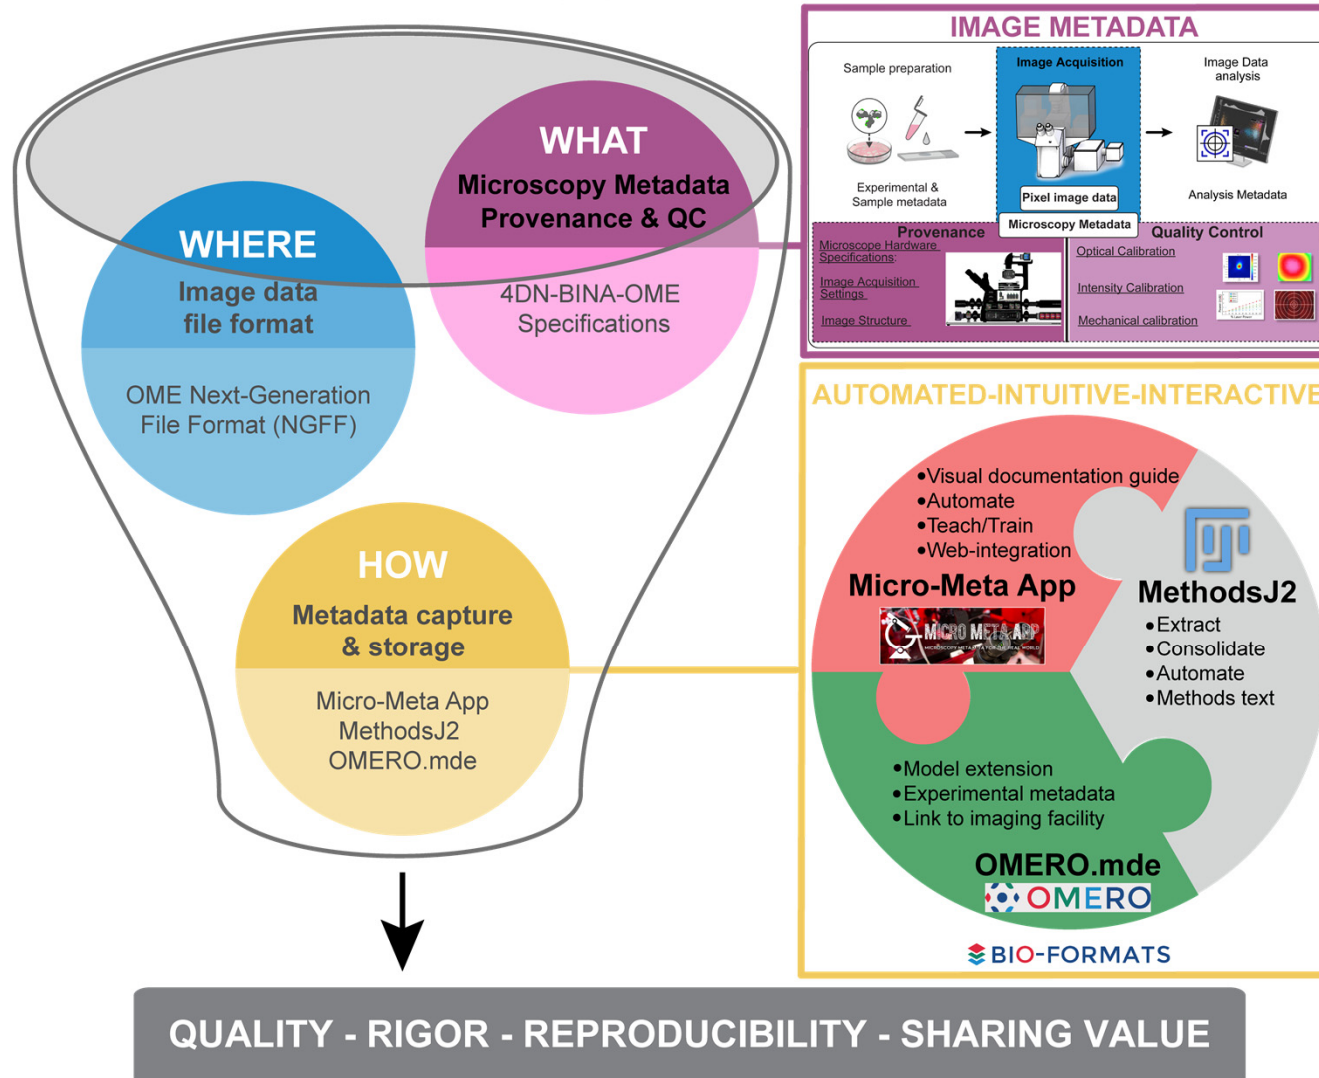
WHAT
Microscopy Metadata
Provenance & QC

4DN-BINA-OME
Specifications

WHERE
Image data
file format

OME Next-Generation
File Format (NGFF)

HOW
Metadata capture
& storage

Micro-Meta App
MethodsJ2
OMERO.mde

IMAGE METADATA

Sample preparation

Experimental &
Sample metadata

Image Acquisition

Pixel image data

Microscopy Metadata

Image Data
analysis

Analysis Metadata

Provenance

Microscope Hardware Specifications

Image Acquisition Settings

Image Structure

Quality Control

Optical Calibration

Intensity Calibration

Mechanical calibration

AUTOMATED-INTUITIVE-INTERACTIVE

•Visual documentation guide
•Automate
•Teach/Train
•Web-integration

Micro-Meta App

MICRO META APP

MethodsJ2
•Extract
•Consolidate
•Automate
•Methods text

•Model extension
•Experimental metadata
•Link to imaging facility

OMERO.mde

OMERO

BIO-FORMATS

QUALITY - RIGOR - REPRODUCIBILITY - SHARING VALUE